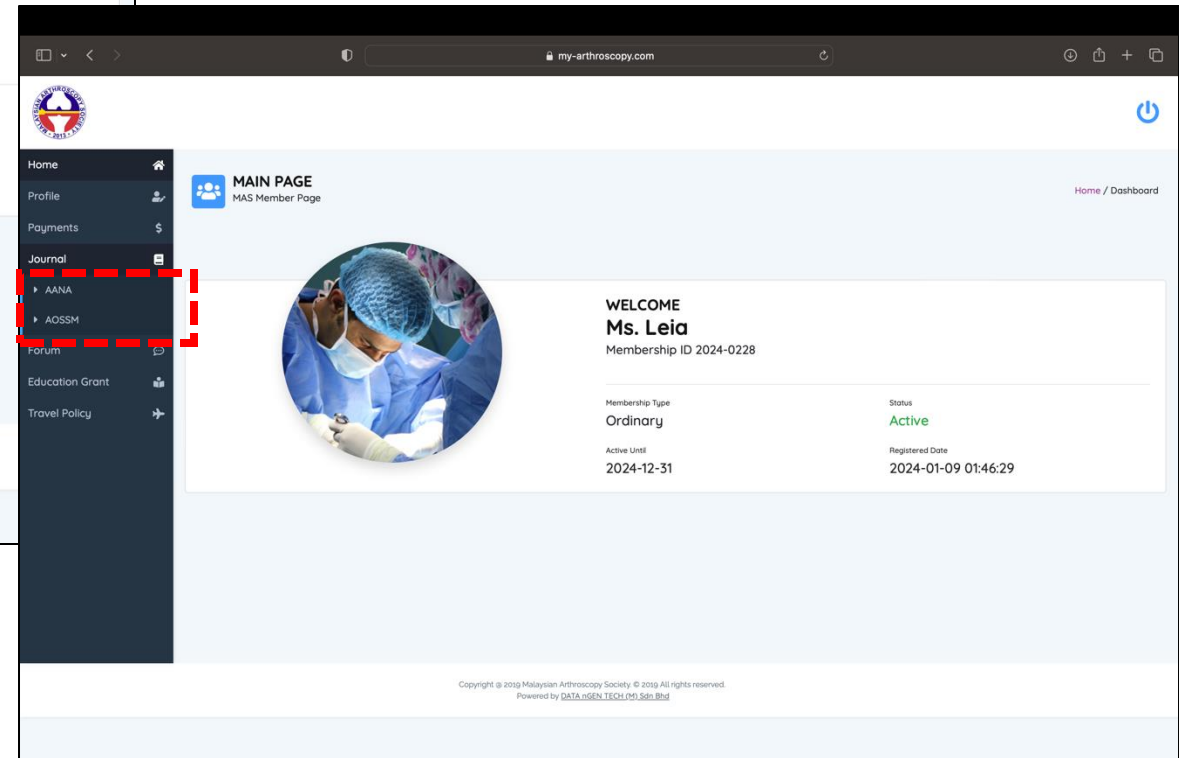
my-arthroscopy.com

MALAYSIAN ARTHROSCOPY SOCIETY 2013

Home
Profile
Payments
Journal
AANA
AOSSM
Forum
Education Grant
Travel Policy

MAIN PAGE
MAS Member Page

Home / Dashboard

WELCOME
Ms. Leia
Membership ID 2024-0228

Membership Type
Ordinary

Status
Active

Active Until
2024-12-31

Registered Date
2024-01-09 01:46:29

Copyright @ 2019 Malaysian Arthroscopy Society. © 2019 All rights reserved.
Powered by DATA nGEN TECH (M) Sdn Bhd